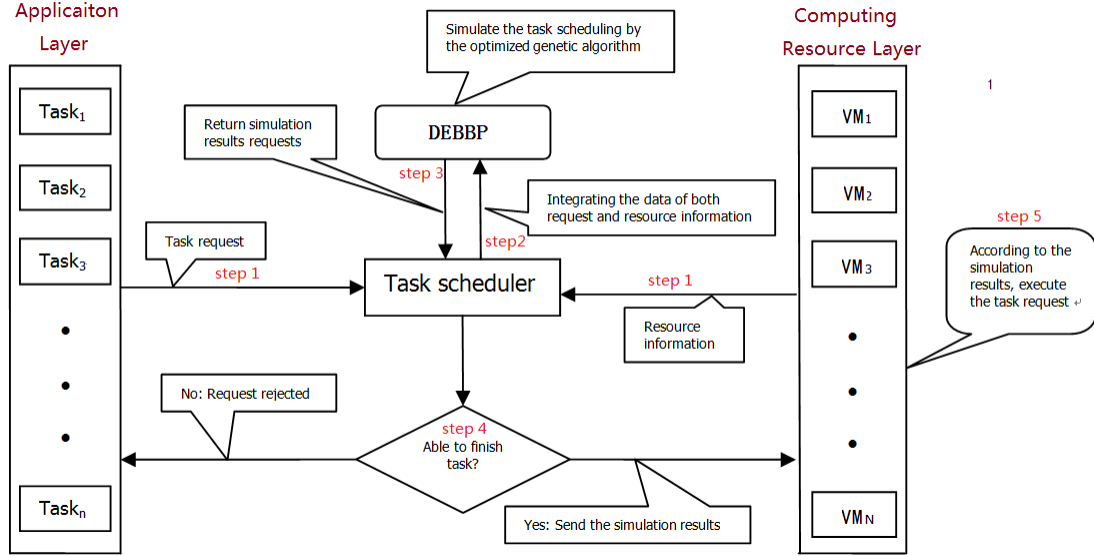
Applicaiton Layer

$Task_1$

$Task_2$

$Task_3$

•

•

•

$Task_n$

Simulate the task scheduling by the optimized genetic algorithm

Return simulation results requests

DEBBP

step 3

Integrating the data of both request and resource information

step2

Task request

step 1

Task scheduler

step 1

Resource information

No: Request rejected

step 4

Able to finish task?

Yes: Send the simulation results

Computing Resource Layer

1

$VM_1$

$VM_2$

$VM_3$

•

•

•

$VM_N$

step 5

According to the simulation results, execute the task request ↵